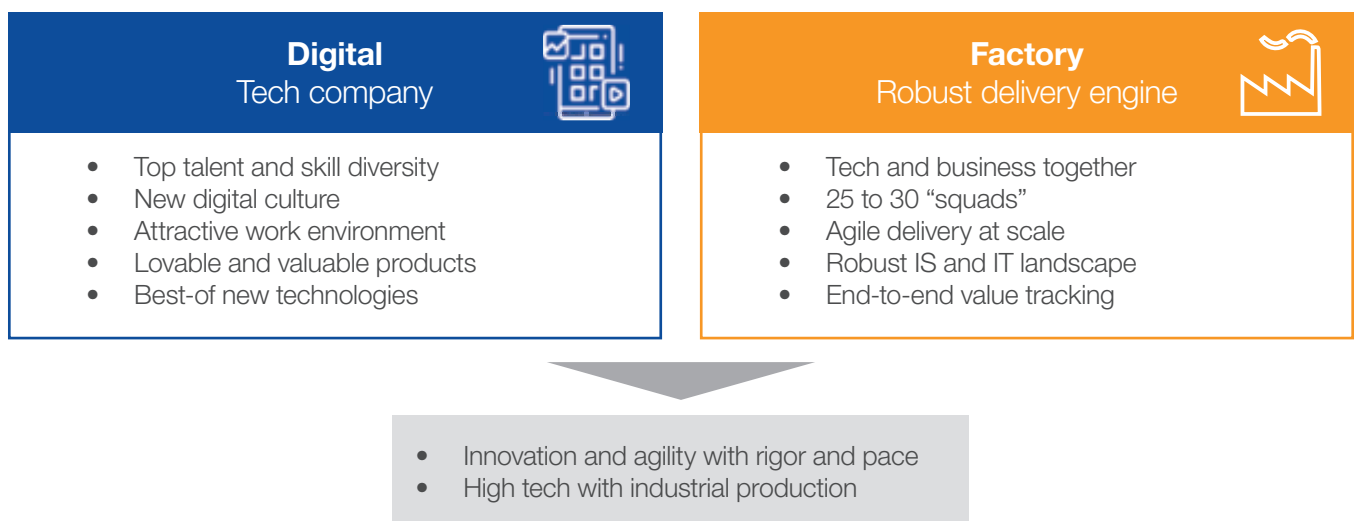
**Digital**
Tech company

- Top talent and skill diversity
- New digital culture
- Attractive work environment
- Lovable and valuable products
- Best-of new technologies

**Factory**
Robust delivery engine

- Tech and business together
- 25 to 30 “squads”
- Agile delivery at scale
- Robust IS and IT landscape
- End-to-end value tracking

- Innovation and agility with rigor and pace
- High tech with industrial production